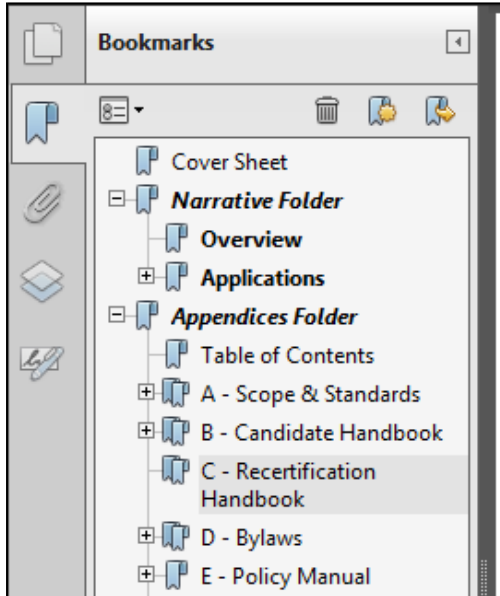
Bookmarks

Cover Sheet

Narrative Folder

Overview

Applications

Appendices Folder

Table of Contents

A - Scope & Standards

B - Candidate Handbook

C - Recertification Handbook

D - Bylaws

E - Policy Manual